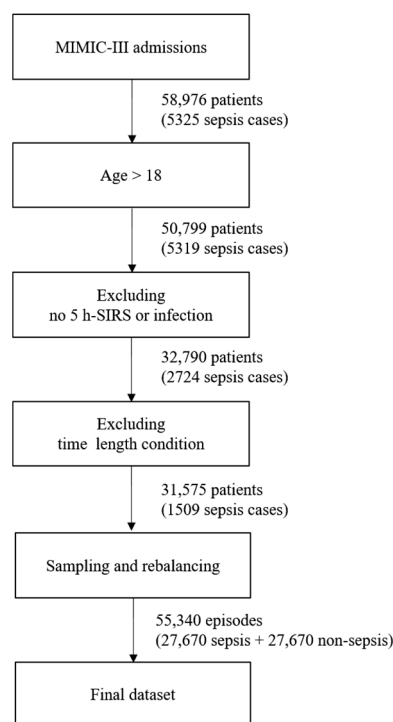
MIMIC-III admissions

58,976 patients
(5325 sepsis cases)

Age > 18

50,799 patients
(5319 sepsis cases)

Excluding
no 5 h-SIRS or infection

32,790 patients
(2724 sepsis cases)

Excluding
time length condition

31,575 patients
(1509 sepsis cases)

Sampling and rebalancing

55,340 episodes
(27,670 sepsis + 27,670 non-sepsis)

Final dataset